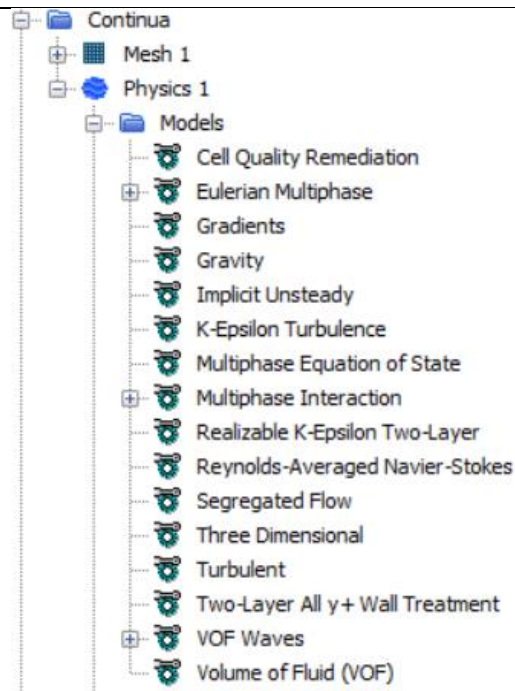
Continua
Mesh 1
Physics 1
Models
Cell Quality Remediation
Eulerian Multiphase
Gradients
Gravity
Implicit Unsteady
K-Epsilon Turbulence
Multiphase Equation of State
Multiphase Interaction
Realizable K-Epsilon Two-Layer
Reynolds-Averaged Navier-Stokes
Segregated Flow
Three Dimensional
Turbulent
Two-Layer All y+ Wall Treatment
VOF Waves
Volume of Fluid (VOF)